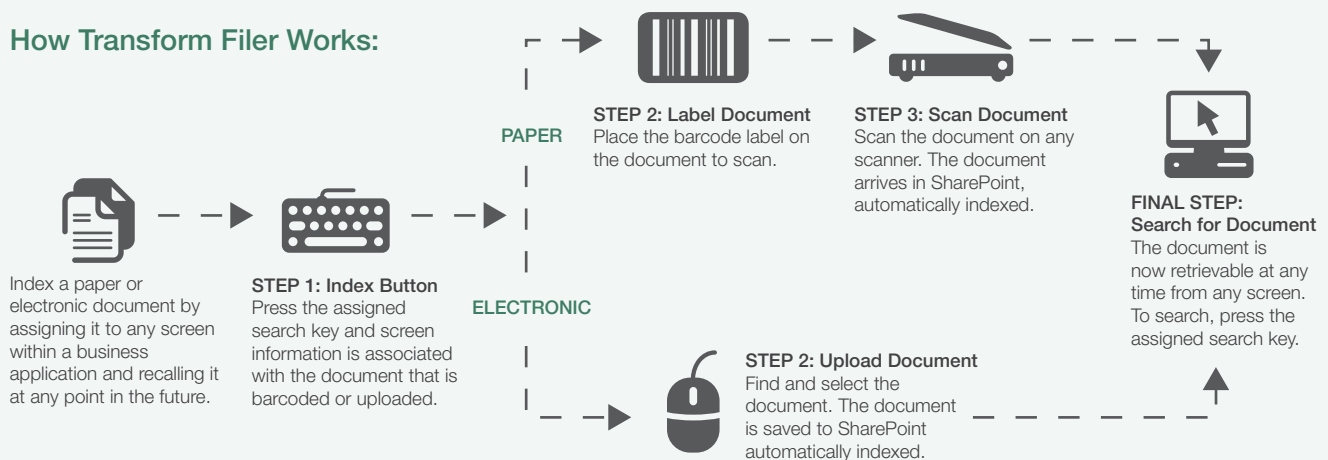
How Transform Filer Works:

Index a paper or electronic document by assigning it to any screen within a business application and recalling it at any point in the future.

STEP 1: Index Button
Press the assigned search key and screen information is associated with the document that is barcoded or uploaded.

PAPER

STEP 2: Label Document
Place the barcode label on the document to scan.

STEP 3: Scan Document
Scan the document on any scanner. The document arrives in SharePoint, automatically indexed.

ELECTRONIC

STEP 2: Upload Document
Find and select the document. The document is saved to SharePoint automatically indexed.

FINAL STEP:
Search for Document
The document is now retrievable at any time from any screen. To search, press the assigned search key.